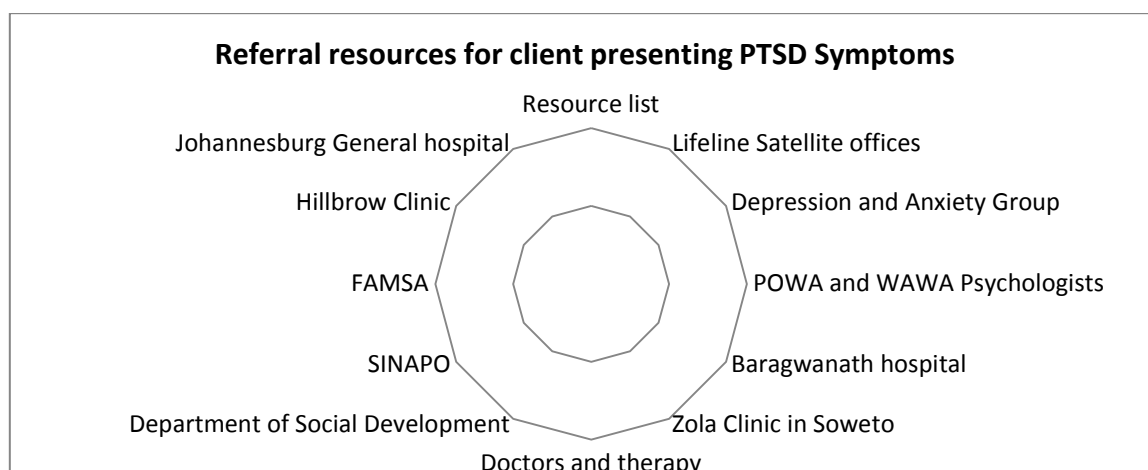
Referral resources for client presenting PTSD Symptoms

Resource list

Lifeline Satellite offices

Depression and Anxiety Group

POWA and WAWA Psychologists

Baragwanath hospital

Zola Clinic in Soweto

Doctors and therapy

Department of Social Development

SINAPO

FAMSA

Hillbrow Clinic

Johannesburg General hospital